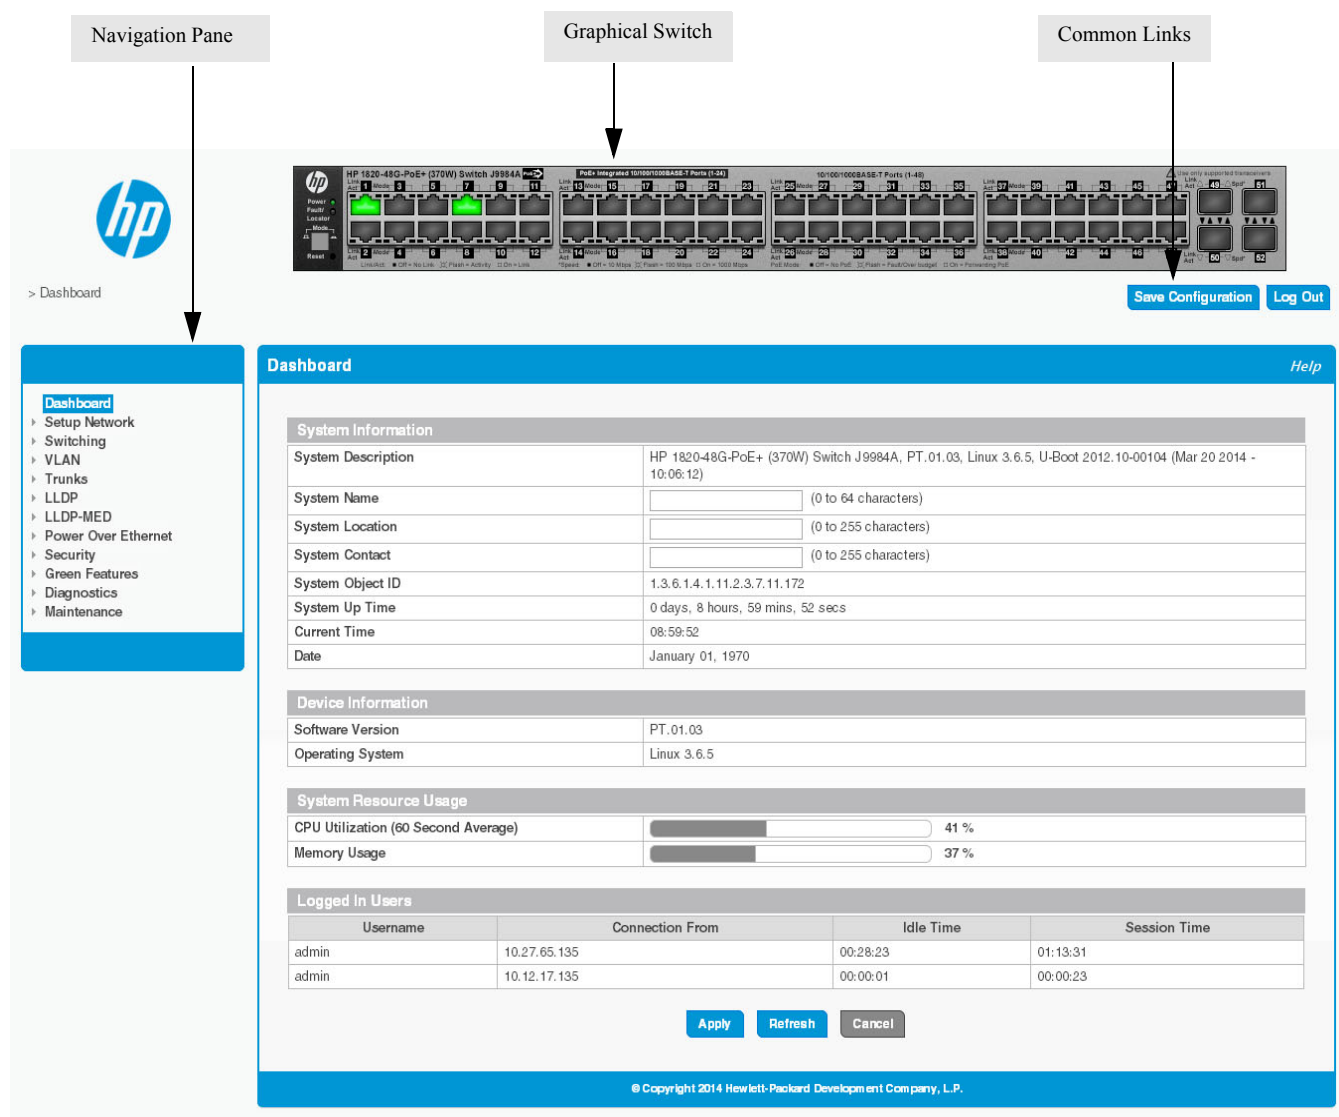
Navigation Pane

Graphical Switch

Common Links

HP 1820-48G-PoE+ (370W) Switch J9984A

PoE+ Integrated 10/100/1000BASE-T Ports (1-24)

10/100/1000BASE-T Ports (1-48)

Power
Fault
Locator
Mode
Reset

1 3 5 7 9 11 13 15 17 19 21 23 25 27 29 31 33 35 37 39 41 43 45 47 49 51

2 4 6 8 10 12 14 16 18 20 22 24 26 28 30 32 34 36 38 40 42 44 46 48 50 52

> Dashboard

Save Configuration
Log Out

Dashboard
Setup Network
Switching
VLAN
Trunks
LLDP
LLDP-MED
Power Over Ethernet
Security
Green Features
Diagnostics
Maintenance

Dashboard
Help

System Information

| System Description | HP 1820-48G-PoE+ (370W) Switch J9984A, PT.01.03, Linux 3.6.5, U-Boot 2012.10-00104 (Mar 20 2014 - 10:06:12) |
|---|---|
| System Name | (0 to 64 characters) |
| System Location | (0 to 255 characters) |
| System Contact | (0 to 255 characters) |
| System Object ID | 1.3.6.1.4.1.11.2.3.7.11.172 |
| System Up Time | 0 days, 8 hours, 59 mins, 52 secs |
| Current Time | 08:59:52 |
| Date | January 01, 1970 |

Device Information

| Software Version | PT.01.03 |
|---|---|
| Operating System | Linux 3.6.5 |

System Resource Usage

| CPU Utilization (60 Second Average) | 41 % |
|---|---|
| Memory Usage | 37 % |

Logged In Users

| Username | Connection From | Idle Time | Session Time |
|---|---|---|---|
| admin | 10.27.65.135 | 00:28:23 | 01:13:31 |
| admin | 10.12.17.135 | 00:00:01 | 00:00:23 |

Apply Refresh Cancel

© Copyright 2014 Hewlett-Packard Development Company, L.P.